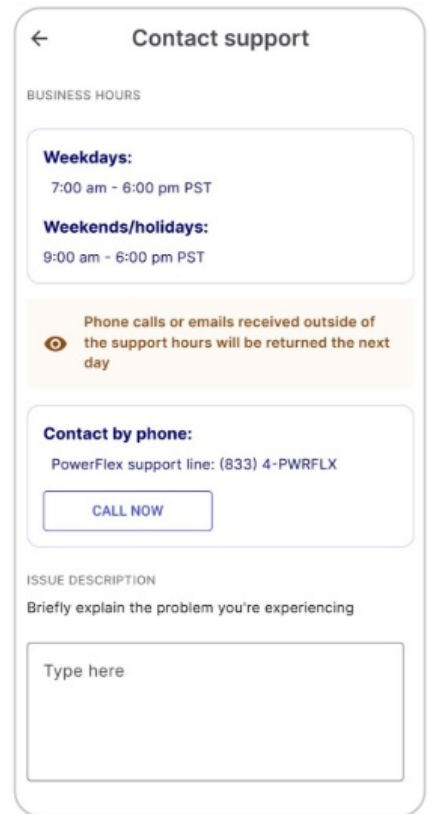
←

Contact support

BUSINESS HOURS

Weekdays:

7:00 am - 6:00 pm PST

Weekends/holidays:

9:00 am - 6:00 pm PST

Phone calls or emails received outside of the support hours will be returned the next day

Contact by phone:

PowerFlex support line: (833) 4-PWRFLX

CALL NOW

ISSUE DESCRIPTION

Briefly explain the problem you're experiencing

Type here